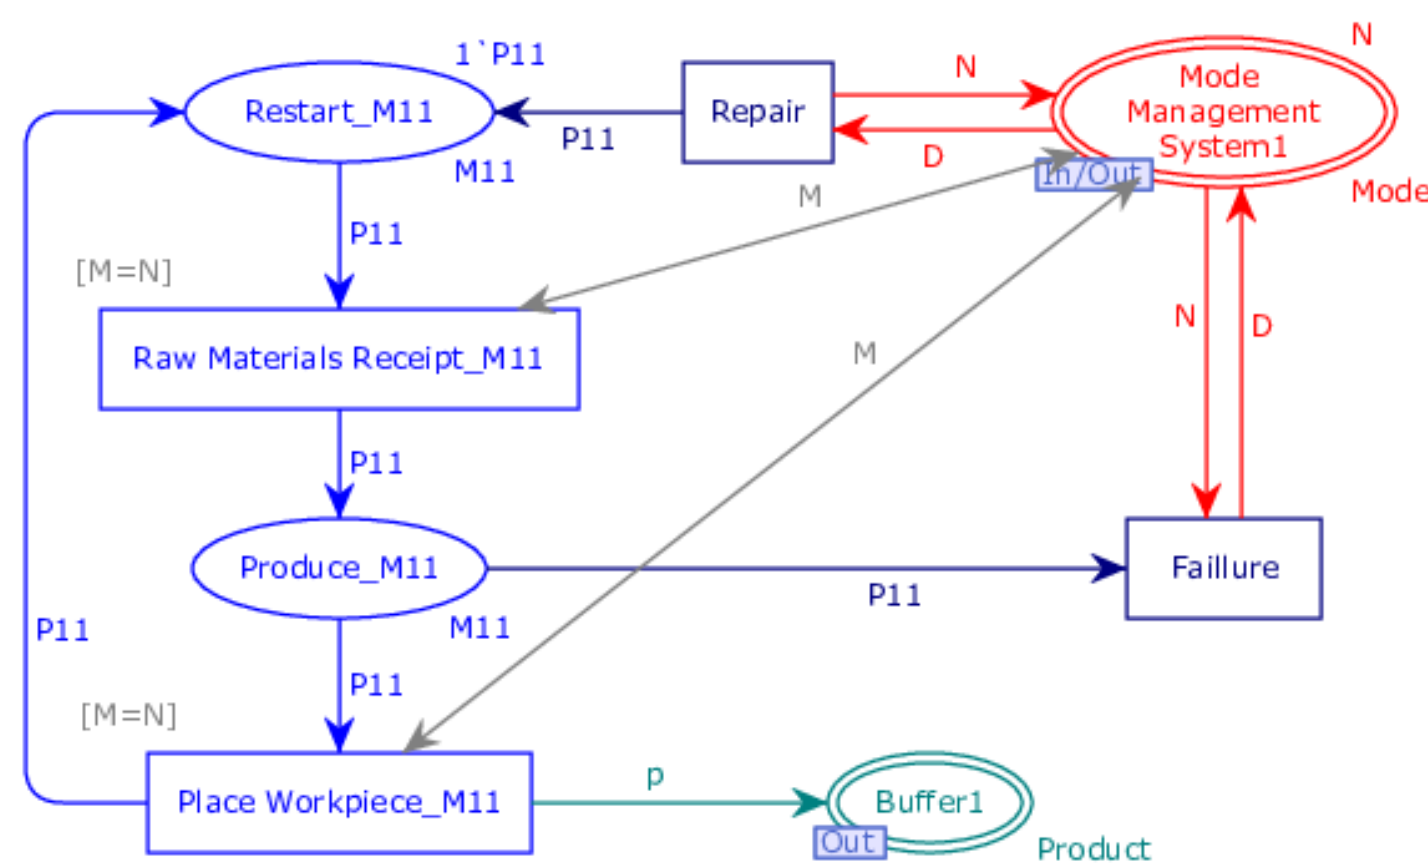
1`P11

Restart_M11

M11

Repair

P11

N

D

N

Mode Management System1

In/Out

Mode

M

P11

[M=N]

Raw Materials Receipt_M11

M

N

D

P11

Produce_M11

M11

Faillure

P11

P11

P11

[M=N]

Place Workpiece_M11

p

Buffer1

Out

Product